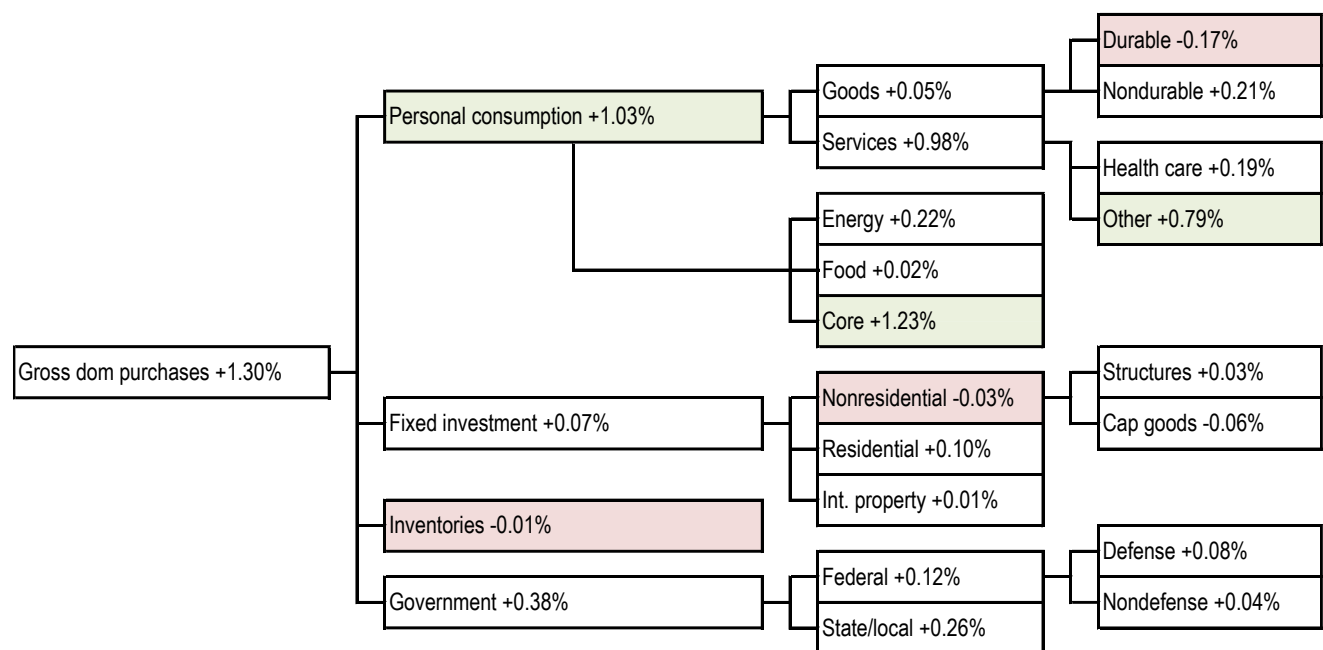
Durable -0.17%
Nondurable +0.21%
Personal consumption +1.03%
Goods +0.05%
Services +0.98%
Health care +0.19%
Other +0.79%
Energy +0.22%
Food +0.02%
Core +1.23%
Gross dom purchases +1.30%
Structures +0.03%
Nonresidential -0.03%
Cap goods -0.06%
Fixed investment +0.07%
Residential +0.10%
Int. property +0.01%
Inventories -0.01%
Defense +0.08%
Federal +0.12%
Government +0.38%
Nondefense +0.04%
State/local +0.26%